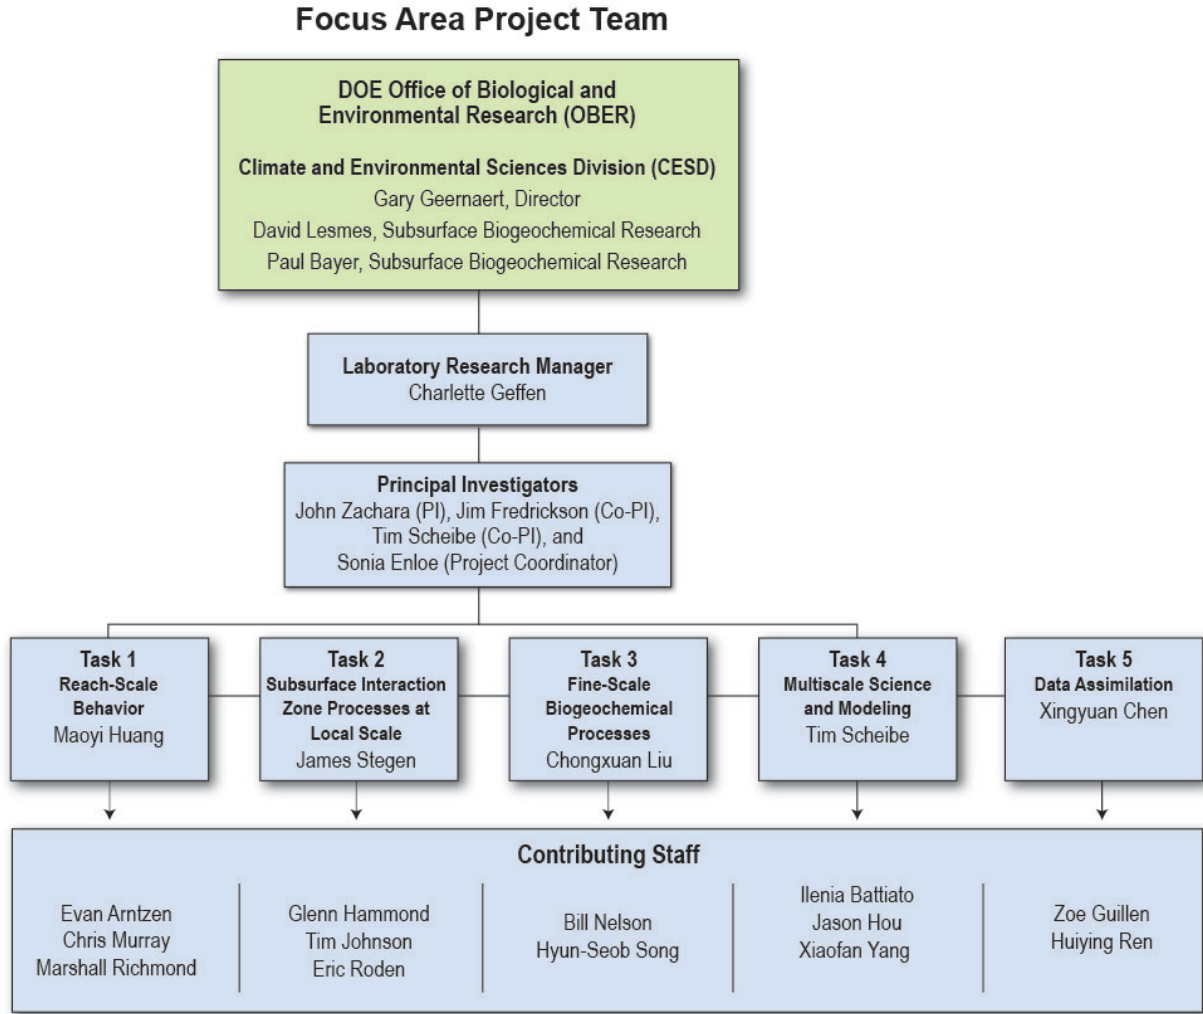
Focus Area Project Team

DOE Office of Biological and Environmental Research (OBER)

Climate and Environmental Sciences Division (CESD)
Gary Geernaert, Director
David Lesmes, Subsurface Biogeochemical Research
Paul Bayer, Subsurface Biogeochemical Research

Laboratory Research Manager
Charlette Geffen

Principal Investigators
John Zachara (PI), Jim Fredrickson (Co-PI), Tim Scheibe (Co-PI), and Sonia Enloe (Project Coordinator)

Task 1
Reach-Scale Behavior
Maoyi Huang

Task 2
Subsurface Interaction Zone Processes at Local Scale
James Stegen

Task 3
Fine-Scale Biogeochemical Processes
Chongxuan Liu

Task 4
Multiscale Science and Modeling
Tim Scheibe

Task 5
Data Assimilation
Xingyuan Chen

Contributing Staff

Evan Arntzen
Chris Murray
Marshall Richmond

Glenn Hammond
Tim Johnson
Eric Roden

Bill Nelson
Hyun-Seob Song

Ilenia Battiato
Jason Hou
Xiaofan Yang

Zoe Guillen
Huiying Ren